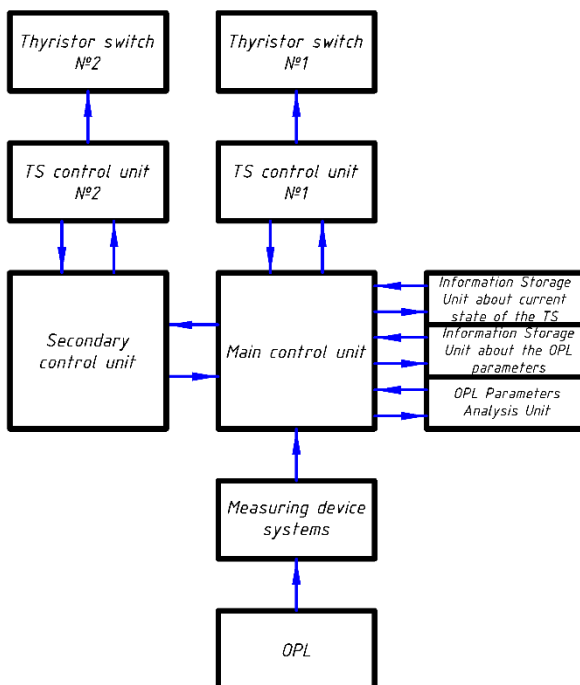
Thyristor switch №2

Thyristor switch №1

TS control unit №2

TS control unit №1

Secondary control unit

Main control unit

Information Storage Unit about current state of the TS

Information Storage Unit about the OPL parameters

OPL Parameters Analysis Unit

Measuring device systems

OPL